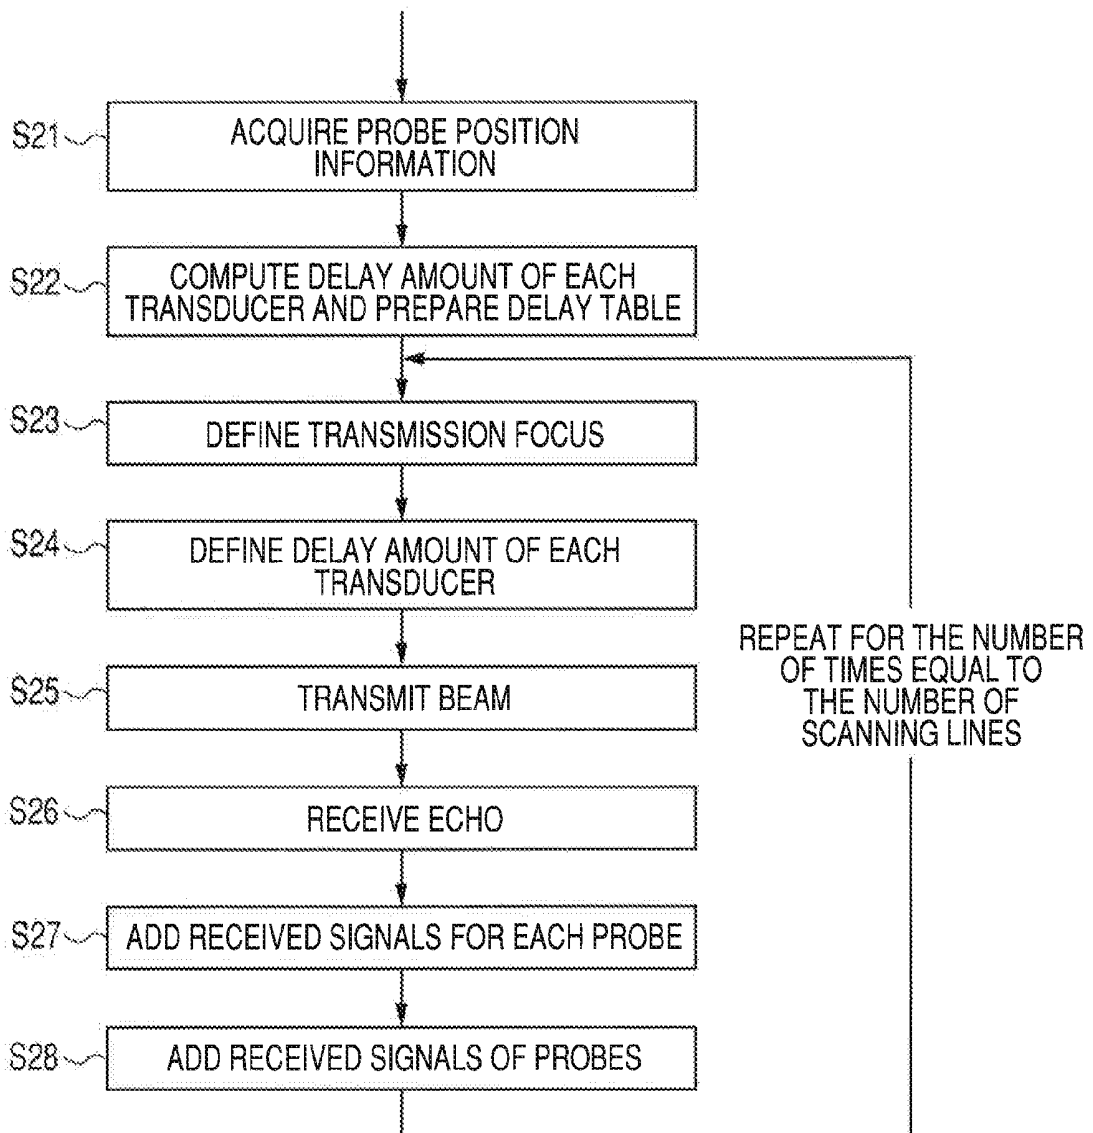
S21
ACQUIRE PROBE POSITION INFORMATION

S22
COMPUTE DELAY AMOUNT OF EACH TRANSDUCER AND PREPARE DELAY TABLE

S23
DEFINE TRANSMISSION FOCUS

S24
DEFINE DELAY AMOUNT OF EACH TRANSDUCER

S25
TRANSMIT BEAM

S26
RECEIVE ECHO

S27
ADD RECEIVED SIGNALS FOR EACH PROBE

S28
ADD RECEIVED SIGNALS OF PROBES

REPEAT FOR THE NUMBER OF TIMES EQUAL TO THE NUMBER OF SCANNING LINES